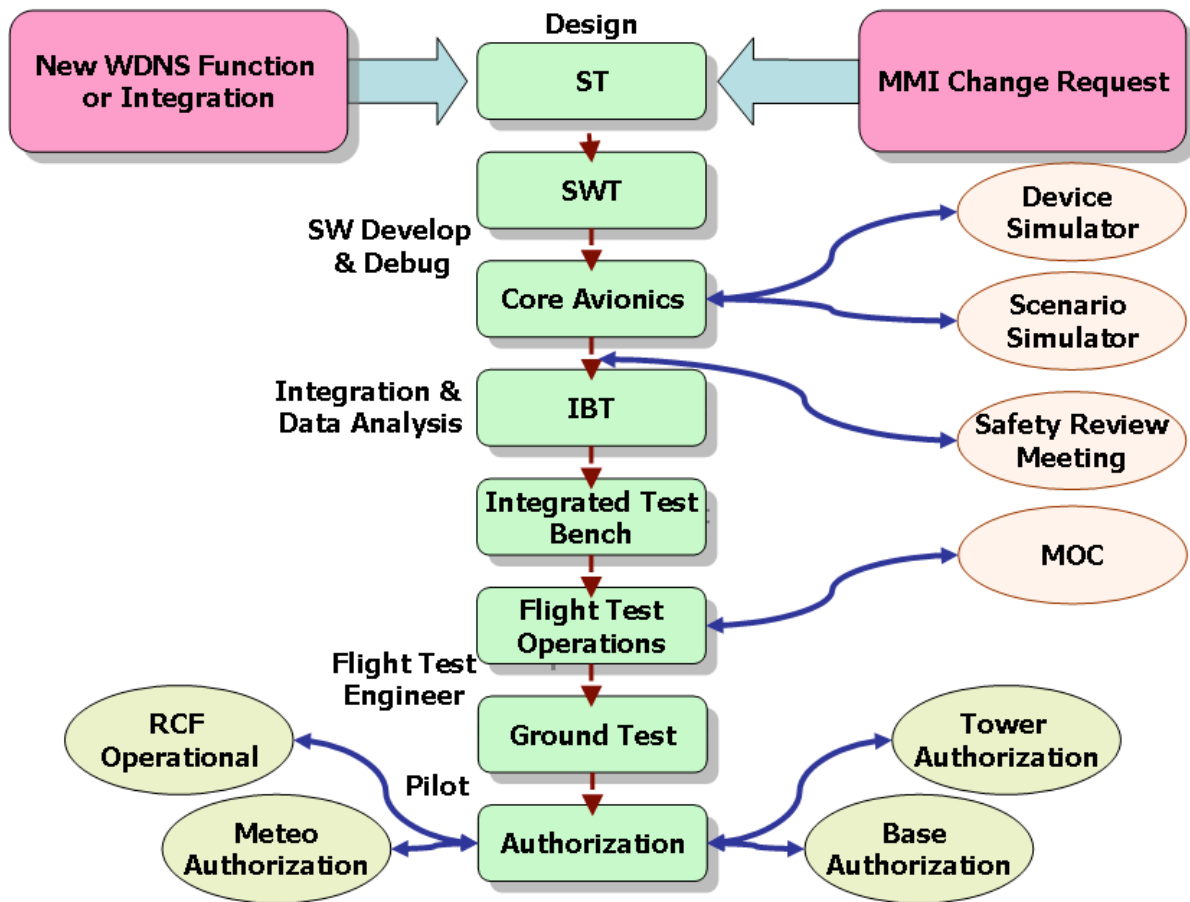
New WDNS Function or Integration

Design

ST

MMI Change Request

SWT

SW Develop & Debug

Core Avionics

Device Simulator

Scenario Simulator

Integration & Data Analysis

IBT

Safety Review Meeting

Integrated Test Bench

MOC

Flight Test Operations

Flight Test Engineer

Ground Test

RCF Operational

Tower Authorization

Pilot

Meteo Authorization

Authorization

Base Authorization